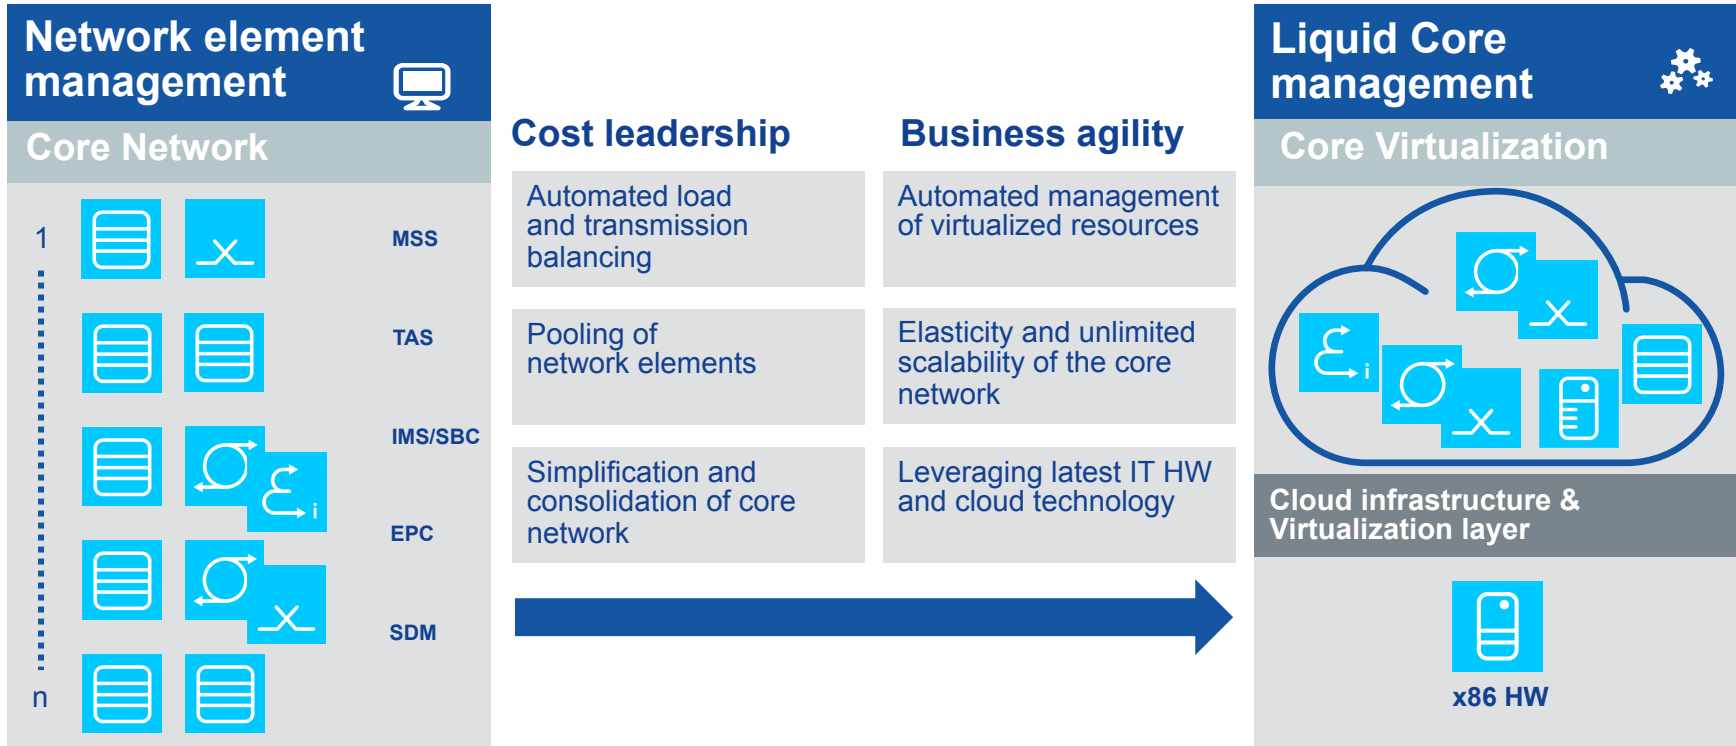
Network element management

Core Network

1

n

MSS

TAS

IMS/SBC

EPC

SDM

Cost leadership

Business agility

Automated load and transmission balancing

Automated management of virtualized resources

Pooling of network elements

Elasticity and unlimited scalability of the core network

Simplification and consolidation of core network

Leveraging latest IT HW and cloud technology

Liquid Core management

Core Virtualization

Cloud infrastructure & Virtualization layer

x86 HW